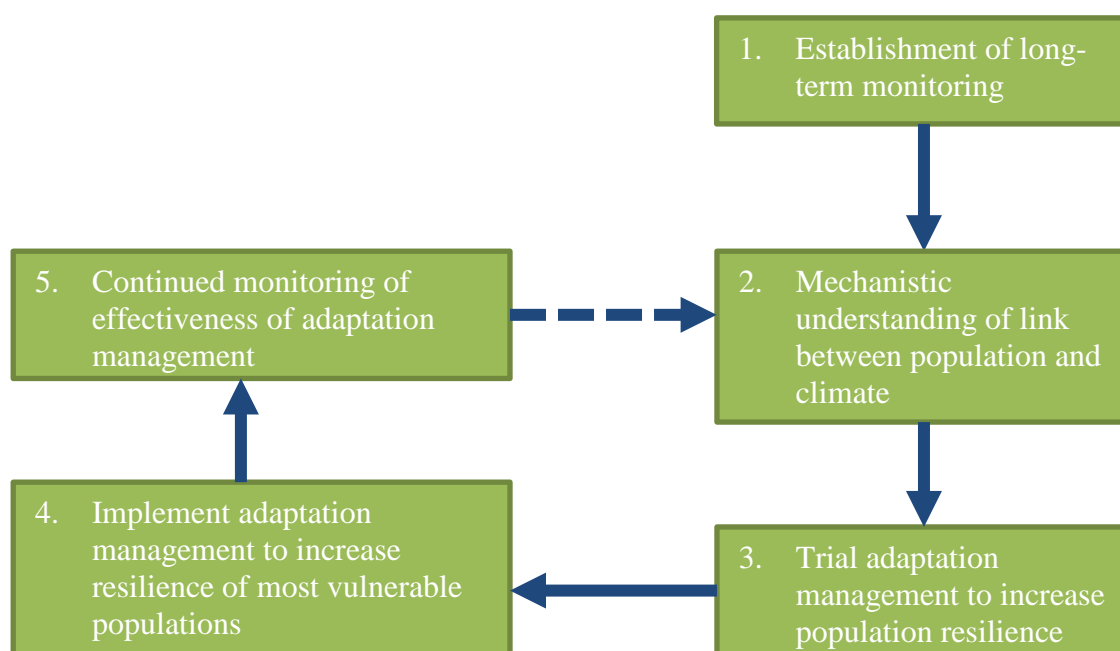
1. Establishment of long-term monitoring

2. Mechanistic understanding of link between population and climate

3. Trial adaptation management to increase population resilience

4. Implement adaptation management to increase resilience of most vulnerable populations

5. Continued monitoring of effectiveness of adaptation management